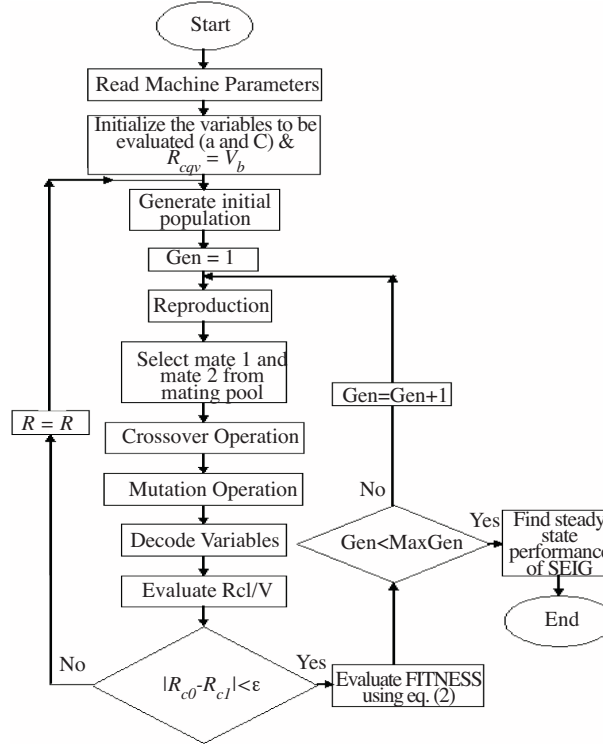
Start

Read Machine Parameters

Initialize the variables to be evaluated (a and C) & $R_{cqv} = V_b$

Generate initial population

Gen = 1

Reproduction

Select mate 1 and mate 2 from mating pool

Crossover Operation

Mutation Operation

Decode Variables

Evaluate Rcl/V

$|R_{c0}-R_{c1}|<\varepsilon$

No

$R = R$

Yes

Evaluate FITNESS using eq. (2)

Gen<MaxGen

No

Gen=Gen+1

Yes

Find steady state performanc of SEIG

End